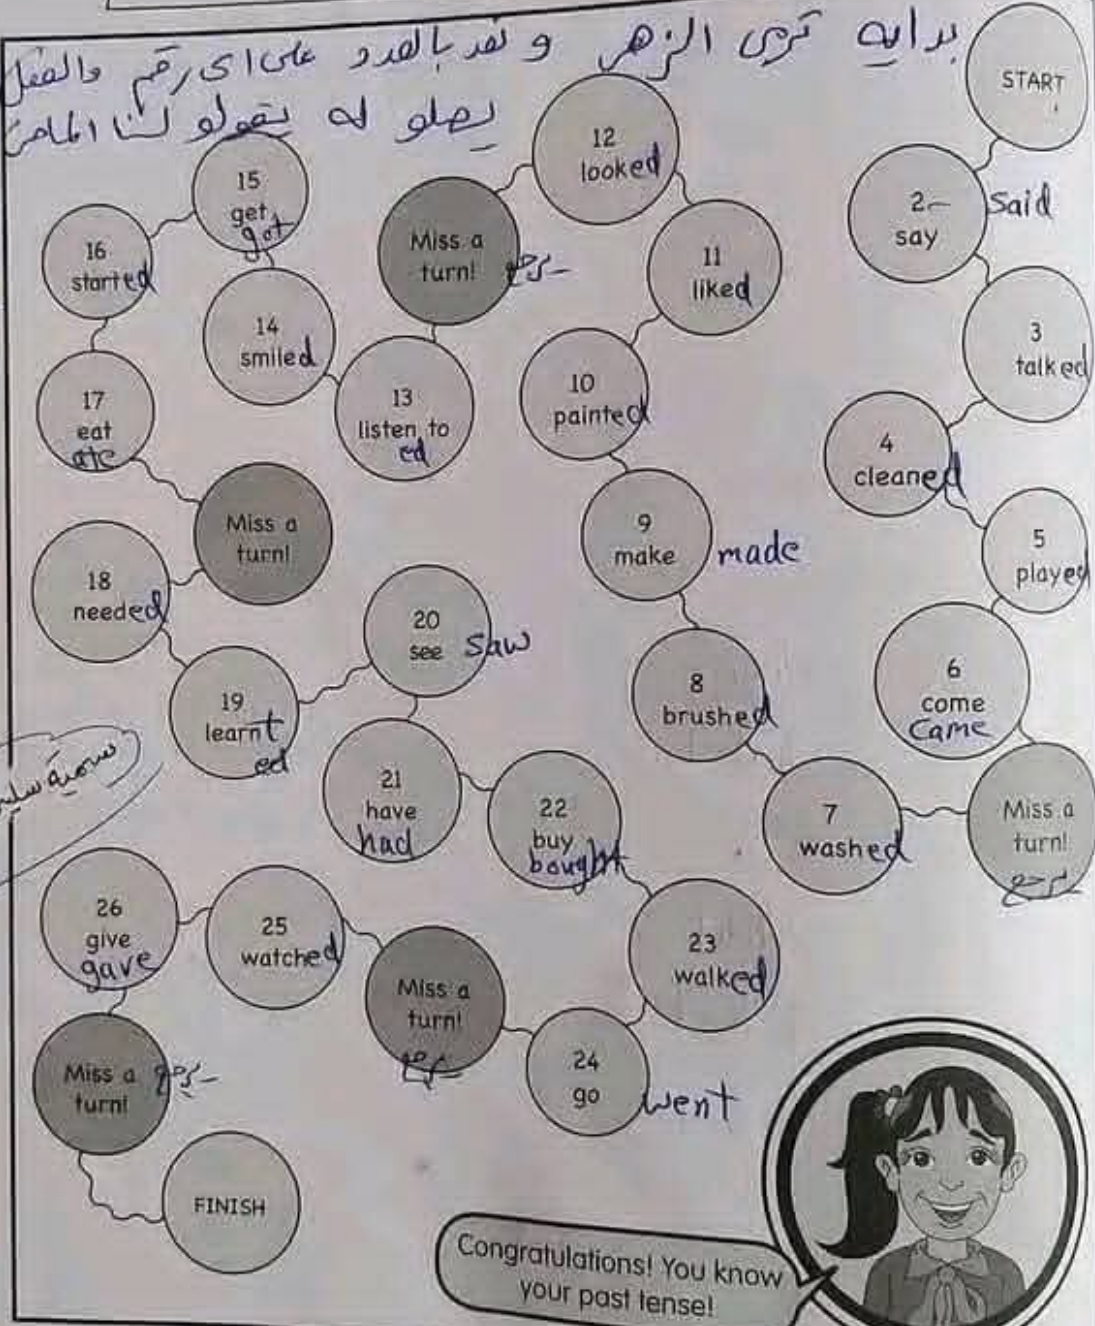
بداية ترمي الزهر و نعد بالعدد على اي رقم والفعل يصلو له يحولو لـ الماضي

START

2 say said

3 talked

4 cleaned

5 played

6 come Came

Miss a turn! رجوع

7 washed

8 brushed

9 make made

10 painted

11 liked

12 looked

Miss a turn! رجوع

13 listen to ed

14 smiled

15 get got

16 started

17 eat ate

Miss a turn!

18 needed

19 learnt ed

20 see Saw

21 have had

22 buy bought

23 walked

24 go went

Miss a turn! رجوع

25 watched

26 give gave

Miss a turn! رجوع

FINISH

سمية سليم

Congratulations! You know your past tense!